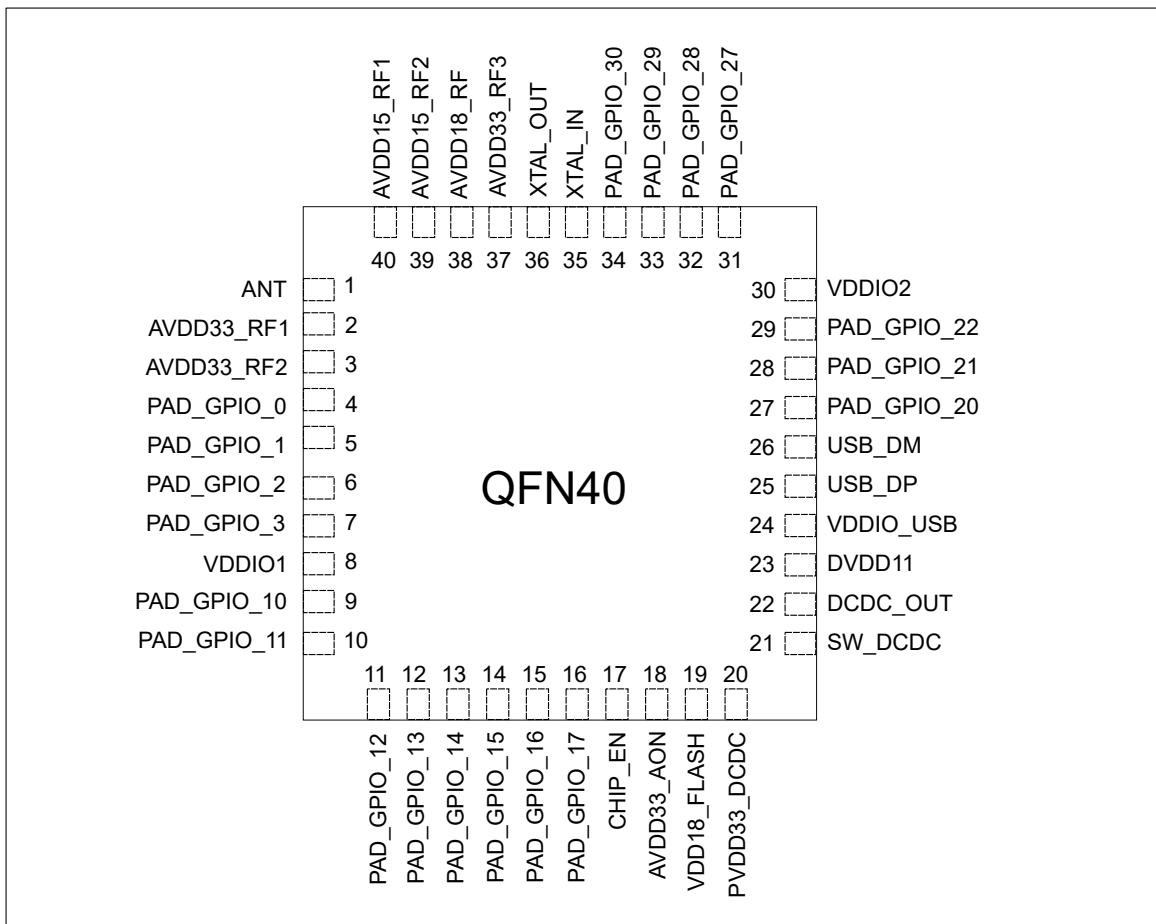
AVDD15_RF1 AVDD15_RF2 AVDD18_RF AVDD33_RF3 XTAL_OUT XTAL_IN PAD_GPIO_30 PAD_GPIO_29 PAD_GPIO_28 PAD_GPIO_27

40 39 38 37 36 35 34 33 32 31

ANT 1
AVDD33_RF1 2
AVDD33_RF2 3
PAD_GPIO_0 4
PAD_GPIO_1 5
PAD_GPIO_2 6
PAD_GPIO_3 7
VDDIO1 8
PAD_GPIO_10 9
PAD_GPIO_11 10

QFN40

30 VDDIO2
29 PAD_GPIO_22
28 PAD_GPIO_21
27 PAD_GPIO_20
26 USB_DM
25 USB_DP
24 VDDIO_USB
23 DVDD11
22 DCDC_OUT
21 SW_DCDC

11 12 13 14 15 16 17 18 19 20

PAD_GPIO_12 PAD_GPIO_13 PAD_GPIO_14 PAD_GPIO_15 PAD_GPIO_16 PAD_GPIO_17 CHIP_EN AVDD33_AON VDD18_FLASH PVDD33_DCDC